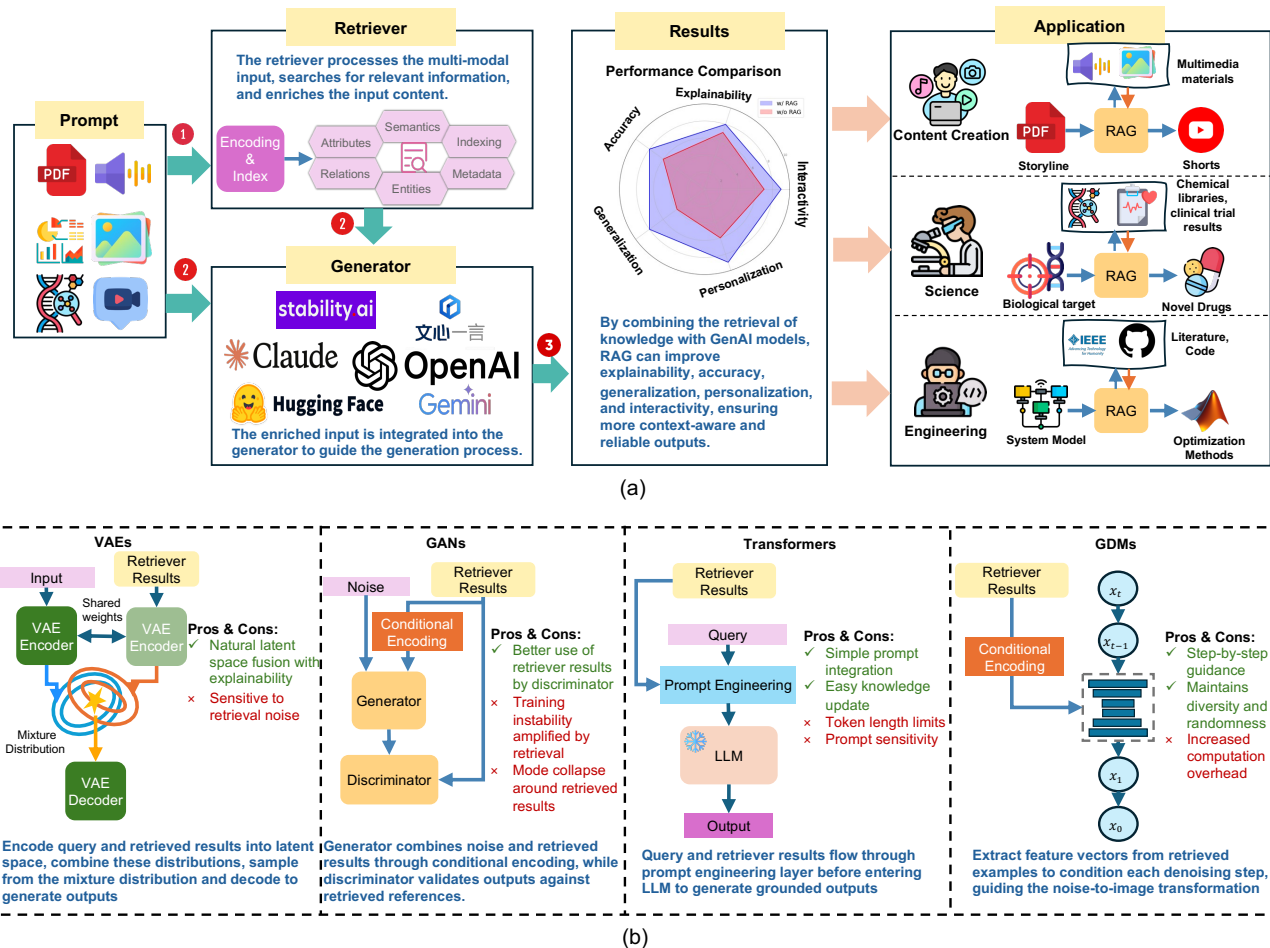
Prompt

PDF

1

Retriever

The retriever processes the multi-modal input, searches for relevant information, and enriches the input content.

Encoding & Index

Attributes
Semantics
Indexing
Relations
Entities
Metadata

2

2

Generator

stability ai

文心一言

Claude

OpenAI

Hugging Face

Gemini

The enriched input is integrated into the generator to guide the generation process.

3

Results

Performance Comparison

Explainability
w/ RAG
w/o RAG
Accuracy
Interactivity
Generalization
Personalization

By combining the retrieval of knowledge with GenAI models, RAG can improve explainability, accuracy, generalization, personalization, and interactivity, ensuring more context-aware and reliable outputs.

Application

Multimedia materials

Content Creation

PDF

Storyline

RAG

Shorts

Chemical libraries, clinical trial results

Science

Biological target

RAG

Novel Drugs

IEEE

Literature, Code

Engineering

System Model

RAG

Optimization Methods

(a)

VAEs

Input

Retriever Results

Shared weights

VAE Encoder

VAE Encoder

Pros & Cons:
✓ Natural latent space fusion with explainability
× Sensitive to retrieval noise

Mixture Distribution

VAE Decoder

Encode query and retrieved results into latent space, combine these distributions, sample from the mixture distribution and decode to generate outputs

GANs

Noise

Retriever Results

Conditional Encoding

Generator

Discriminator

Pros & Cons:
✓ Better use of retriever results by discriminator
× Training instability amplified by retrieval
× Mode collapse around retrieved results

Generator combines noise and retrieved results through conditional encoding, while discriminator validates outputs against retrieved references.

Transformers

Retriever Results

Query

Prompt Engineering

LLM

Output

Pros & Cons:
✓ Simple prompt integration
✓ Easy knowledge update
× Token length limits
× Prompt sensitivity

Query and retriever results flow through prompt engineering layer before entering LLM to generate grounded outputs

GDMs

Retriever Results

Conditional Encoding

$x_t$

$x_{t-1}$

$x_1$

$x_0$

Pros & Cons:
✓ Step-by-step guidance
✓ Maintains diversity and randomness
× Increased computation overhead

Extract feature vectors from retrieved examples to condition each denoising step, guiding the noise-to-image transformation

(b)